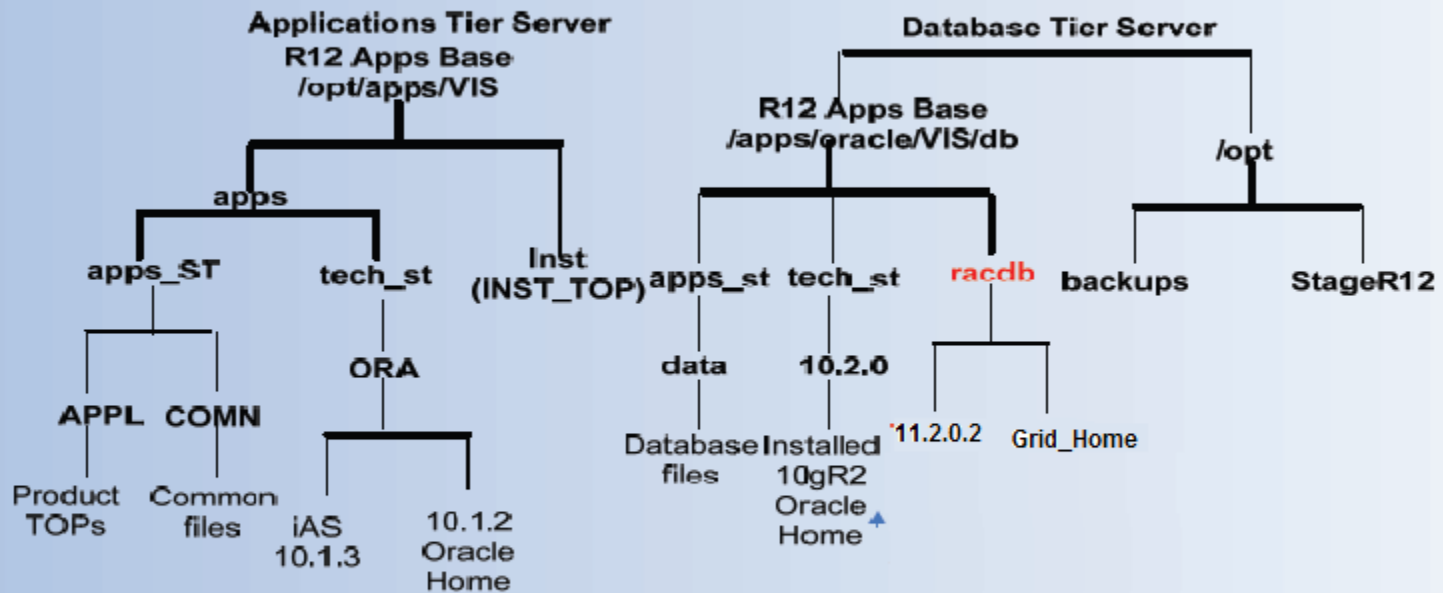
Applications Tier Server
R12 Apps Base
/opt/apps/VIS

apps

apps_ST

tech_st

Inst
(INST_TOP)

APPL

COMN

ORA

Product TOPs

Common files

iAS 10.1.3

10.1.2 Oracle Home

Database Tier Server

R12 Apps Base
/apps/oracle/VIS/db

/opt

apps_st

tech_st

racdb

backups

StageR12

data

10.2.0

Database files

Installed 10gR2 Oracle Home

11.2.0.2

Grid_Home